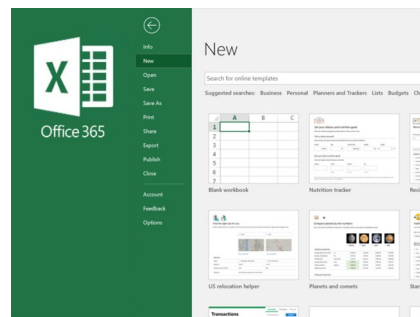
Office 365

Info
New
Open
Save
Save As
Print
Share
Export
Publish
Close
Account
Feedback
Options

New

Search for online templates

Suggested searches: Business Personal Planners and Trackers Lists Budgets Ch

| | A | B | C |
|---|---|---|---|
| 1 | | | |
| 2 | | | |
| 3 | | | |
| 4 | | | |
| 5 | | | |
| 6 | | | |
| 7 | | | |

Blank workbook

Nutrition tracker

Reci

US relocation helper

Planets and comets

Star

Transactions